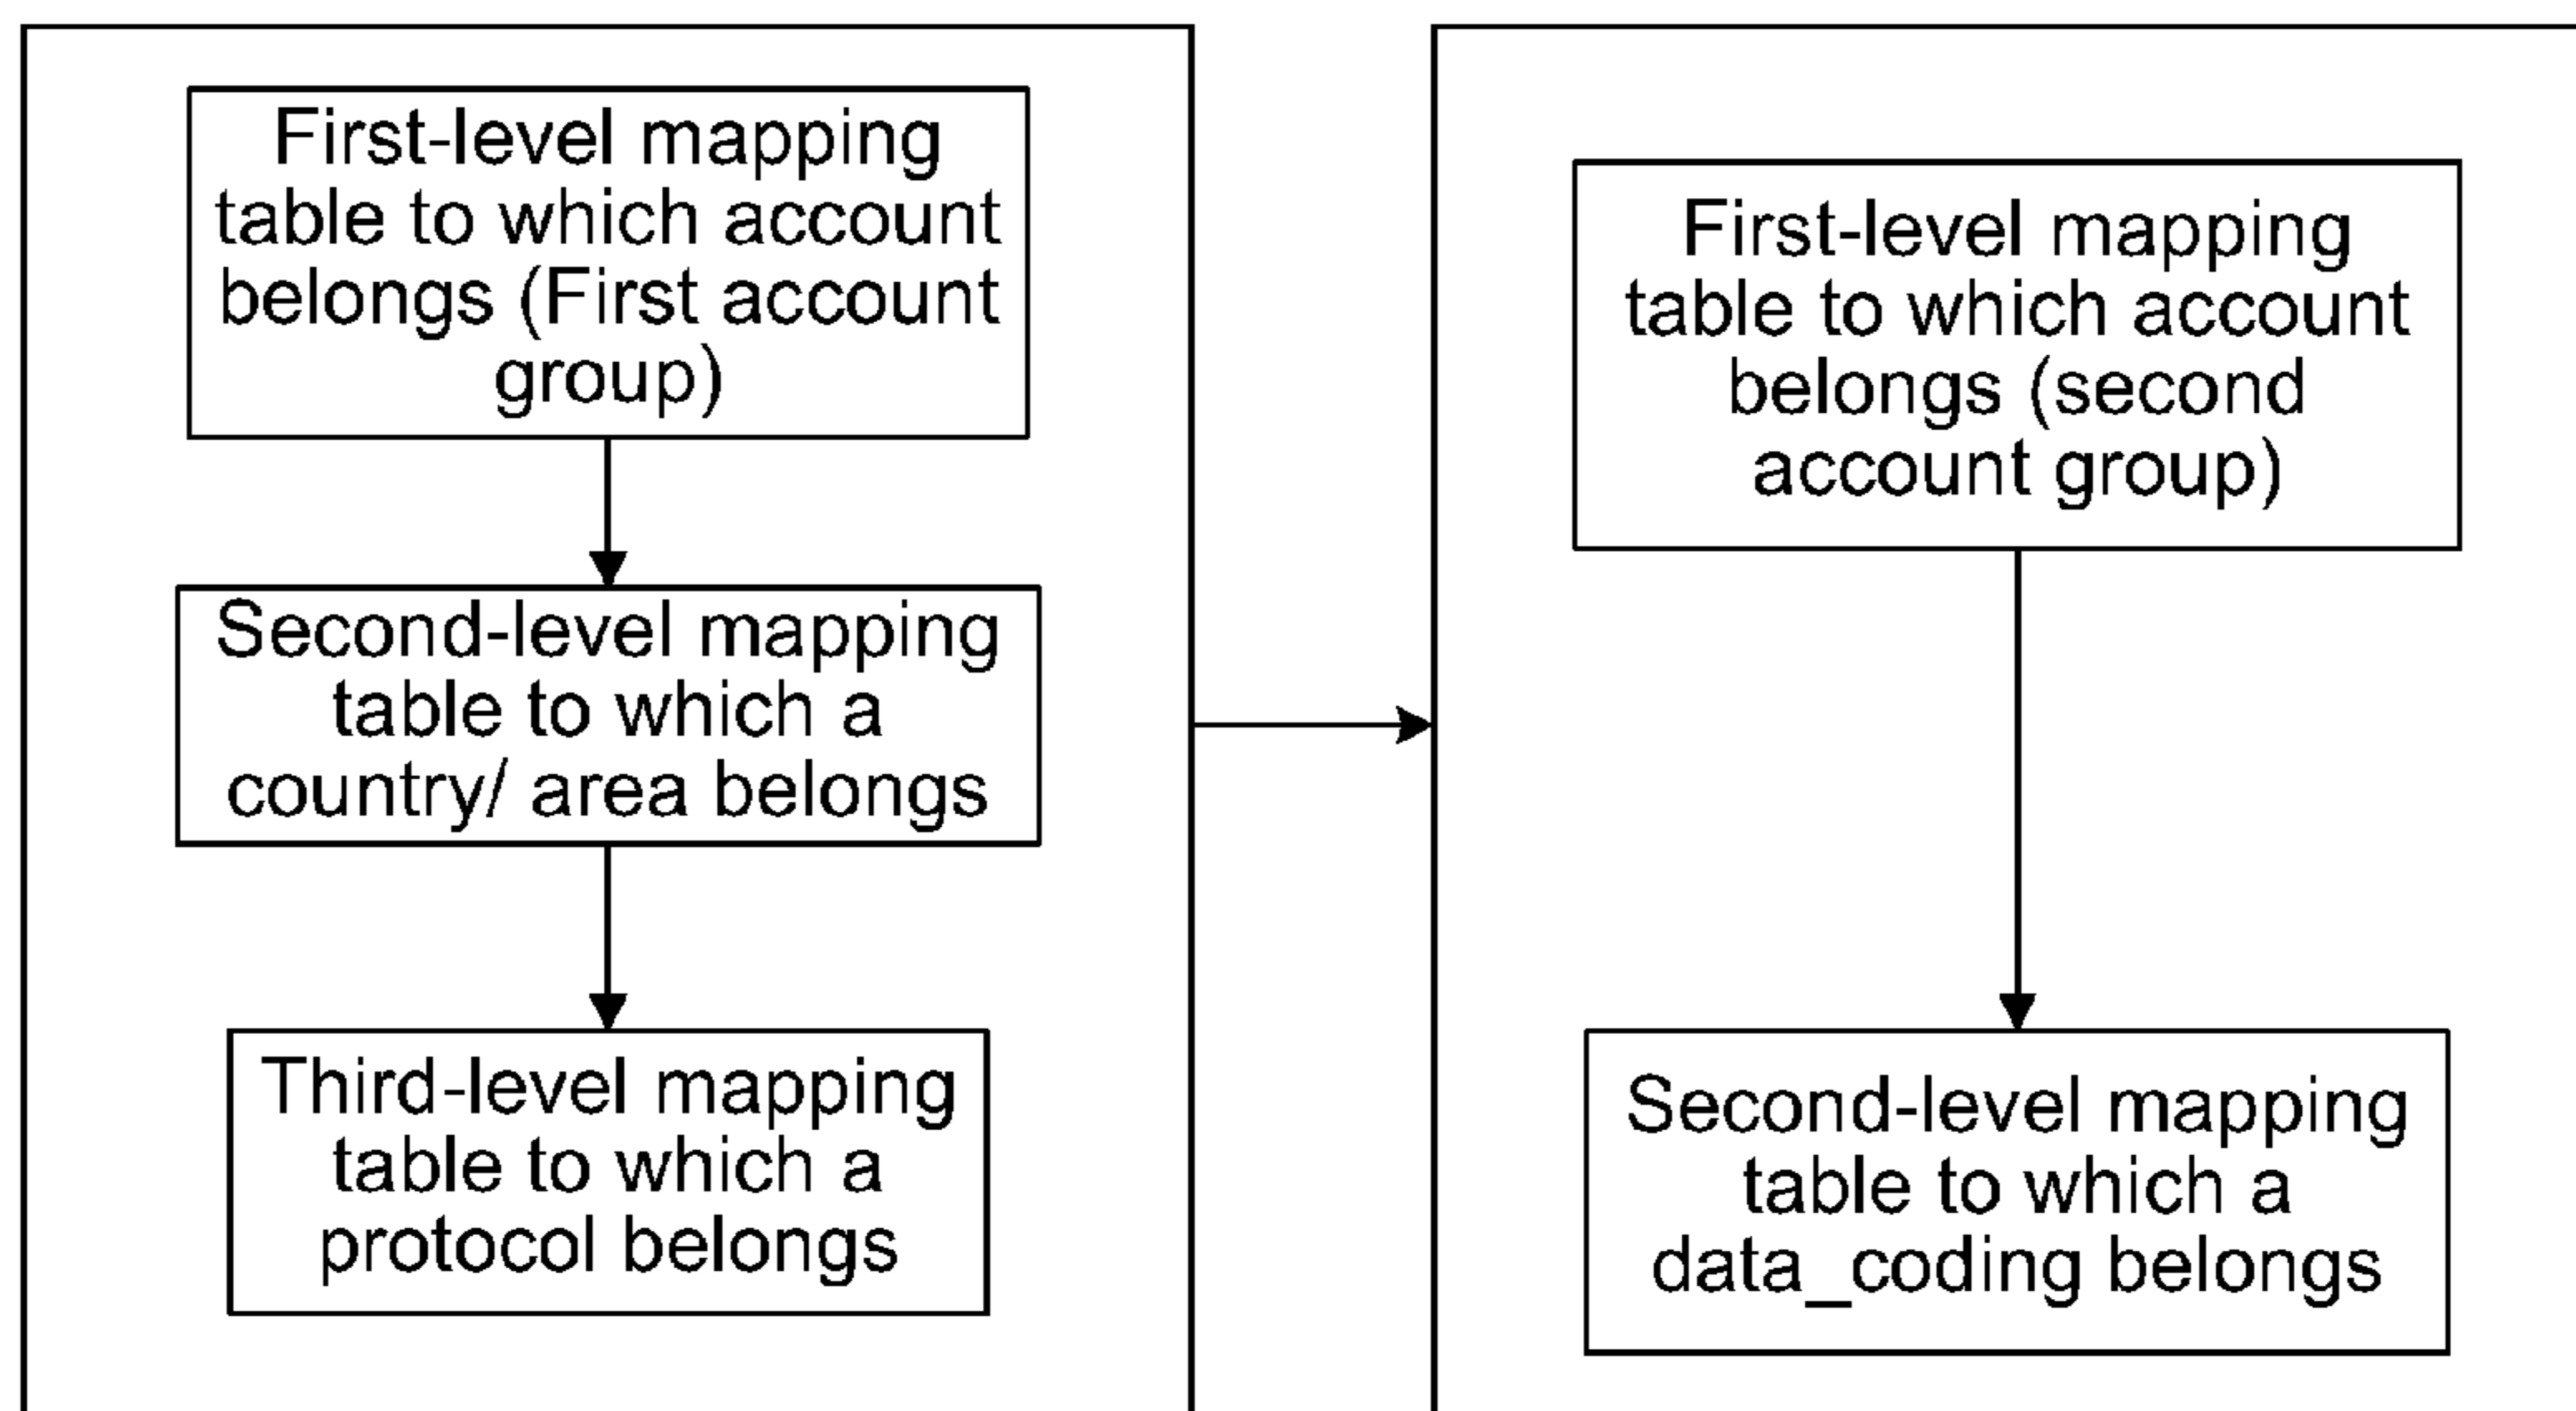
First-level mapping table to which account belongs (First account group)

Second-level mapping table to which a country/ area belongs

Third-level mapping table to which a protocol belongs

First-level mapping table to which account belongs (second account group)

Second-level mapping table to which a data_coding belongs